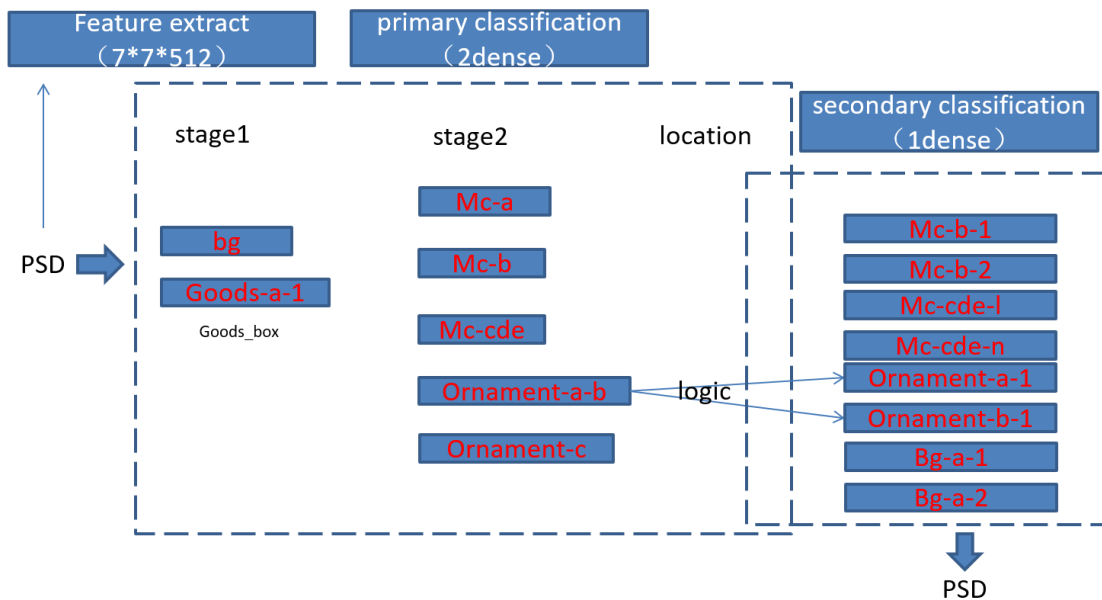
Feature extract
（7*7*512）

primary classification
（2dense）

secondary classification
（1dense）

stage1

stage2

location

PSD

bg

Goods-a-1

Goods_box

Mc-a

Mc-b

Mc-cde

Ornament-a-b

Ornament-c

logic

Mc-b-1

Mc-b-2

Mc-cde-l

Mc-cde-n

Ornament-a-1

Ornament-b-1

Bg-a-1

Bg-a-2

PSD